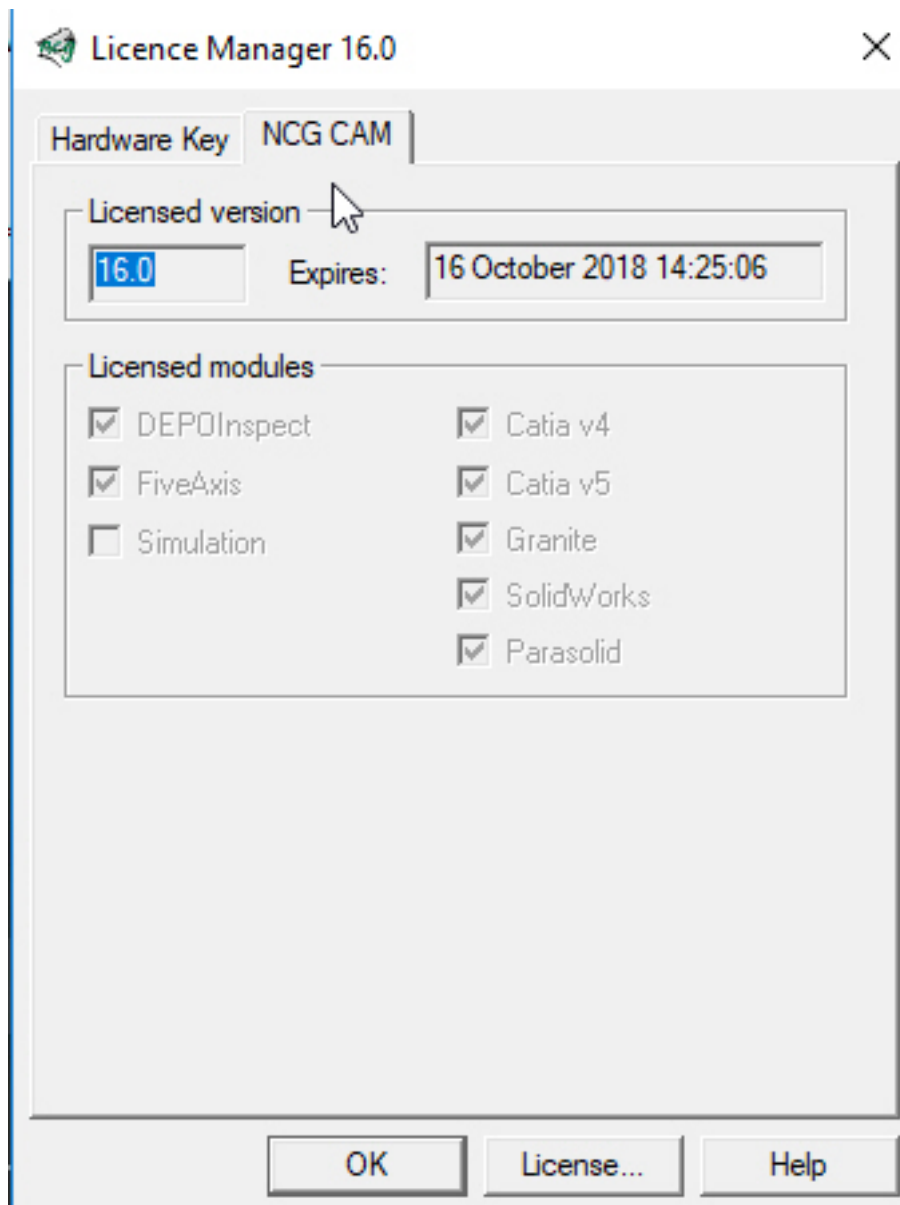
Licence Manager 16.0

Hardware Key
NCG CAM

Licensed version
16.0
Expires:
16 October 2018 14:25:06

Licensed modules
DEPOInspect
FiveAxis
Simulation
Catia v4
Catia v5
Granite
SolidWorks
Parasolid

OK
License...
Help